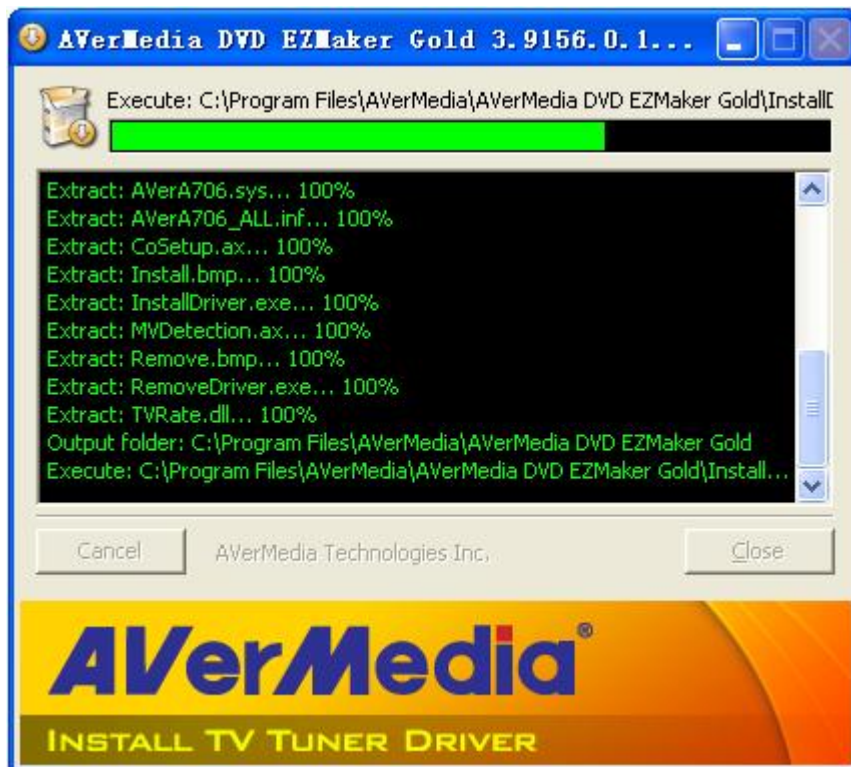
AVerMedia DVD EZMaker Gold 3.9156.0.1...

Execute: C:\Program Files\AVerMedia\AVerMedia DVD EZMaker Gold\InstallI

Extract: AVerA706.sys... 100%
Extract: AVerA706_ALL.inf... 100%
Extract: CoSetup.ax... 100%
Extract: Install.bmp... 100%
Extract: InstallDriver.exe... 100%
Extract: MVDetection.ax... 100%
Extract: Remove.bmp... 100%
Extract: RemoveDriver.exe... 100%
Extract: TVRate.dll... 100%
Output folder: C:\Program Files\AVerMedia\AVerMedia DVD EZMaker Gold
Execute: C:\Program Files\AVerMedia\AVerMedia DVD EZMaker Gold\Install...

Cancel AVerMedia Technologies Inc. Close

AVerMedia®

INSTALL TV TUNER DRIVER